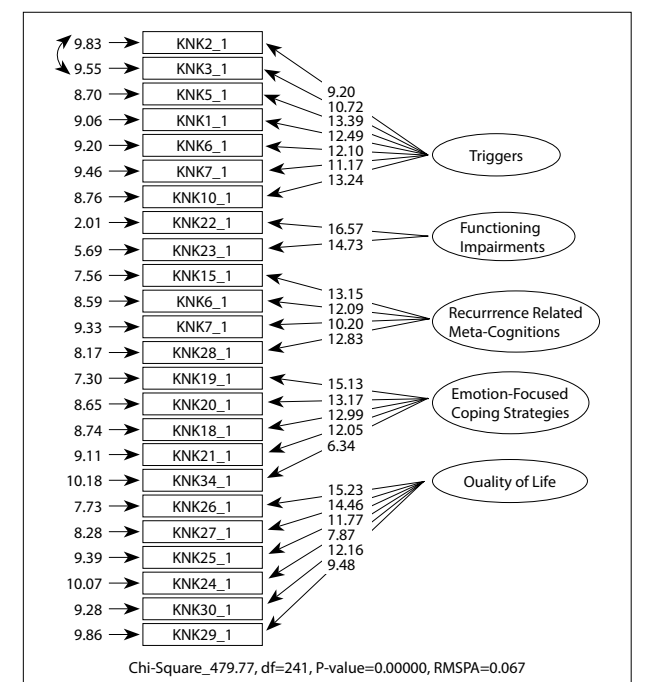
9.83 → KNK2_1
9.55 → KNK3_1
8.70 → KNK5_1
9.06 → KNK1_1
9.20 → KNK6_1
9.46 → KNK7_1
8.76 → KNK10_1
2.01 → KNK22_1
5.69 → KNK23_1
7.56 → KNK15_1
8.59 → KNK6_1
9.33 → KNK7_1
8.17 → KNK28_1
7.30 → KNK19_1
8.65 → KNK20_1
8.74 → KNK18_1
9.11 → KNK21_1
10.18 → KNK34_1
7.73 → KNK26_1
8.28 → KNK27_1
9.39 → KNK25_1
10.07 → KNK24_1
9.28 → KNK30_1
9.86 → KNK29_1

9.20
10.72
13.39
12.49
12.10
11.17
13.24
Triggers

16.57
14.73
Functioning Impairments

13.15
12.09
10.20
12.83
Recurrrence Related Meta-Cognitions

15.13
13.17
12.99
12.05
6.34
Emotion-Focused Coping Strategies

15.23
14.46
11.77
7.87
12.16
9.48
Ouality of Life

Chi-Square_479.77, df=241, P-value=0.00000, RMSPA=0.067